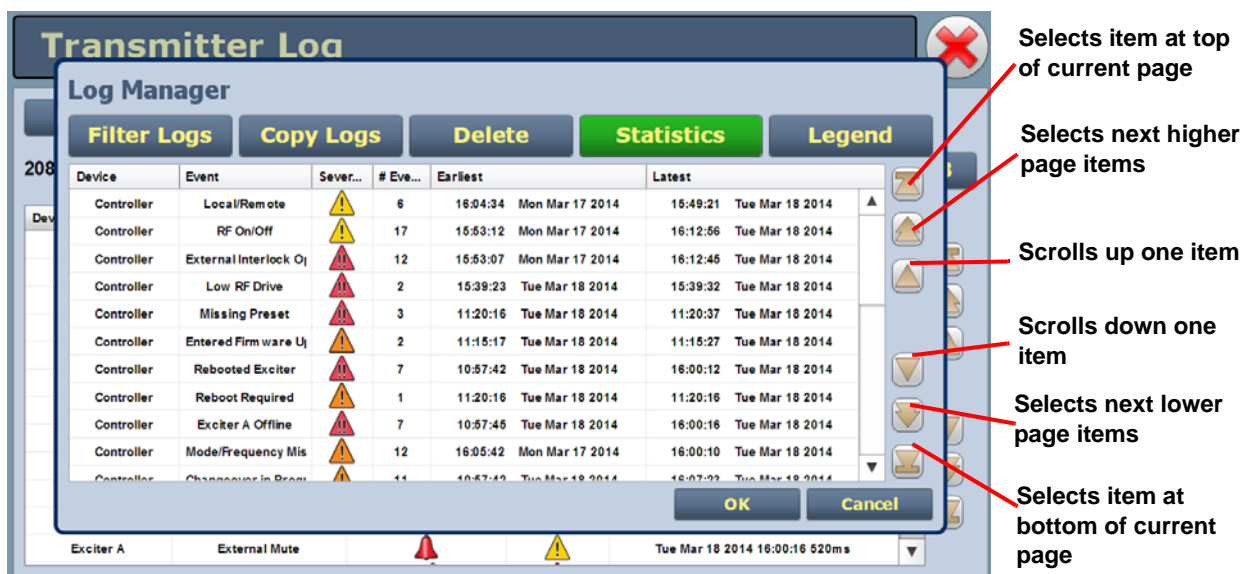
Transmitter Log

Log Manager

Filter Logs | Copy Logs | Delete | Statistics | Legend

| Device | Event | Sever... | # Eve... | Earliest | Latest |
|---|---|---|---|---|---|
| Controller | Local/Remote | | 6 | 16:04:34 Mon Mar 17 2014 | 15:49:21 Tue Mar 18 2014 |
| Controller | RF On/Off | | 17 | 15:53:12 Mon Mar 17 2014 | 16:12:56 Tue Mar 18 2014 |
| Controller | External Interlock O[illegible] | | 12 | 15:53:07 Mon Mar 17 2014 | 16:12:45 Tue Mar 18 2014 |
| Controller | Low RF Drive | | 2 | 15:39:23 Tue Mar 18 2014 | 15:39:32 Tue Mar 18 2014 |
| Controller | Missing Preset | | 3 | 11:20:16 Tue Mar 18 2014 | 11:20:37 Tue Mar 18 2014 |
| Controller | Entered Firmware U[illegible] | | 2 | 11:15:17 Tue Mar 18 2014 | 11:15:27 Tue Mar 18 2014 |
| Controller | Rebooted Exciter | | 7 | 10:57:42 Tue Mar 18 2014 | 16:00:12 Tue Mar 18 2014 |
| Controller | Reboot Required | | 1 | 11:20:16 Tue Mar 18 2014 | 11:20:16 Tue Mar 18 2014 |
| Controller | Exciter A Offline | | 7 | 10:57:45 Tue Mar 18 2014 | 16:00:16 Tue Mar 18 2014 |
| Controller | Mode/Frequency Mis | | 12 | 16:05:42 Mon Mar 17 2014 | 16:00:10 Tue Mar 18 2014 |
| Controller | Changeover in Prog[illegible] | | 11 | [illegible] | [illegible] |

OK | Cancel

208
Dev

Exciter A | External Mute | | | Tue Mar 18 2014 16:00:16 520ms

Selects item at top of current page

Selects next higher page items

Scrolls up one item

Scrolls down one item

Selects next lower page items

Selects item at bottom of current page